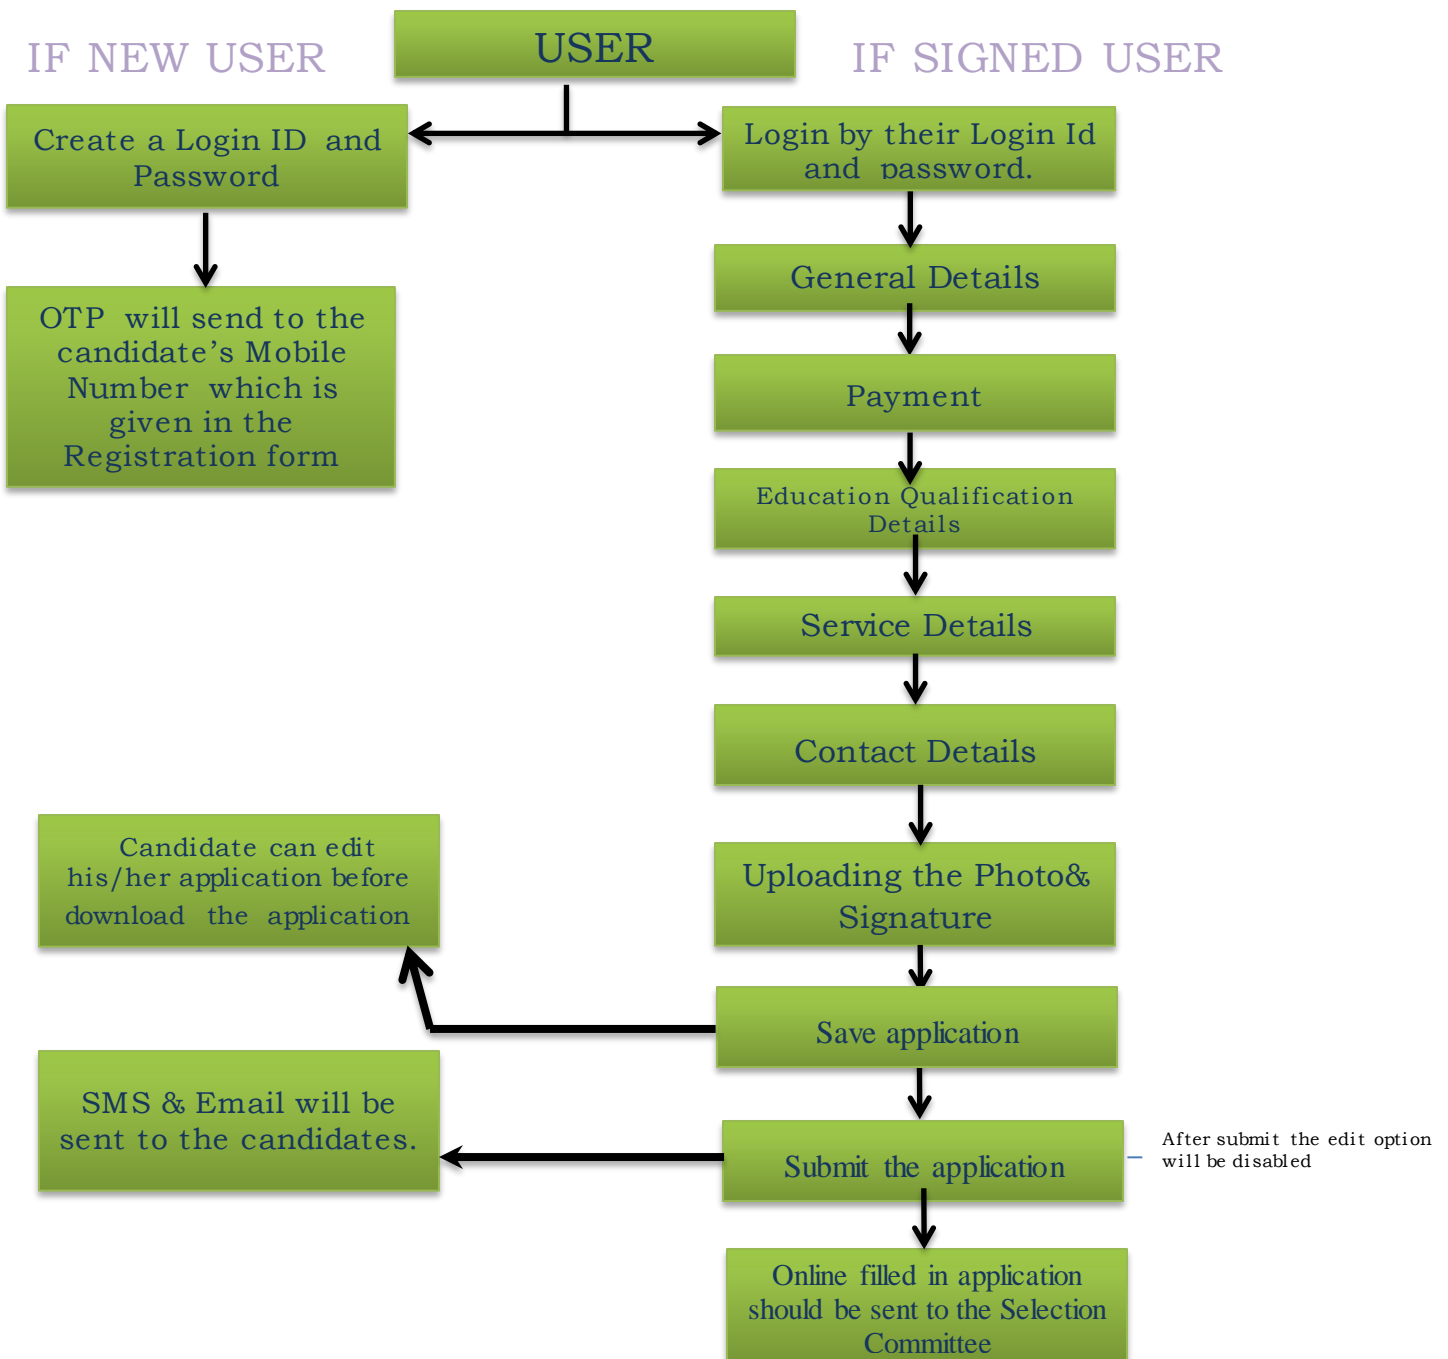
IF NEW USER

USER

IF SIGNED USER

Create a Login ID and Password

Login by their Login Id and password.

OTP will send to the candidate’s Mobile Number which is given in the Registration form

General Details

Payment

Education Qualification Details

Service Details

Contact Details

Candidate can edit his/her application before download the application

Uploading the Photo& Signature

Save application

SMS & Email will be sent to the candidates.

Submit the application

After submit the edit option will be disabled

Online filled in application should be sent to the Selection Committee